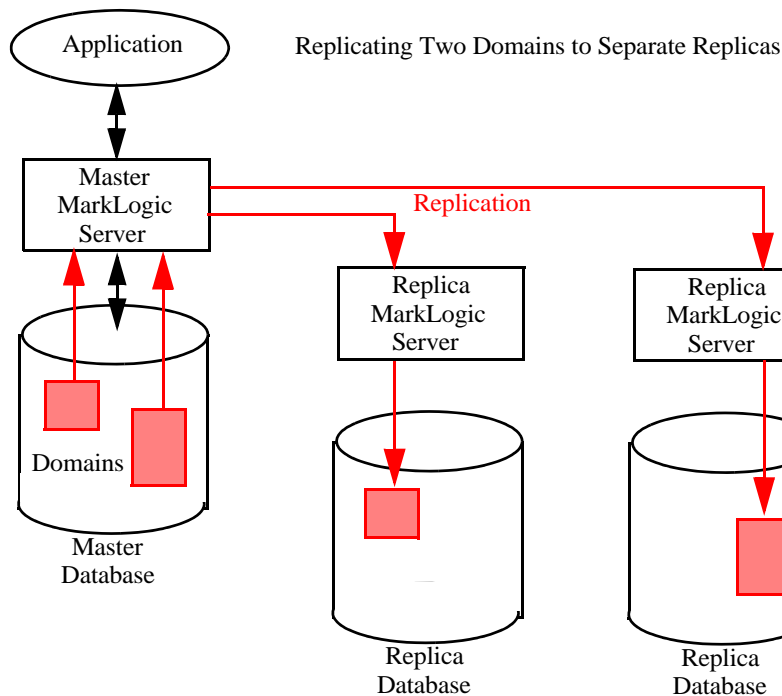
Application

Replicating Two Domains to Separate Replicas

Master MarkLogic Server

Replication

Replica MarkLogic Server

Replica MarkLogic Server

Domains

Master Database

Replica Database

Replica Database